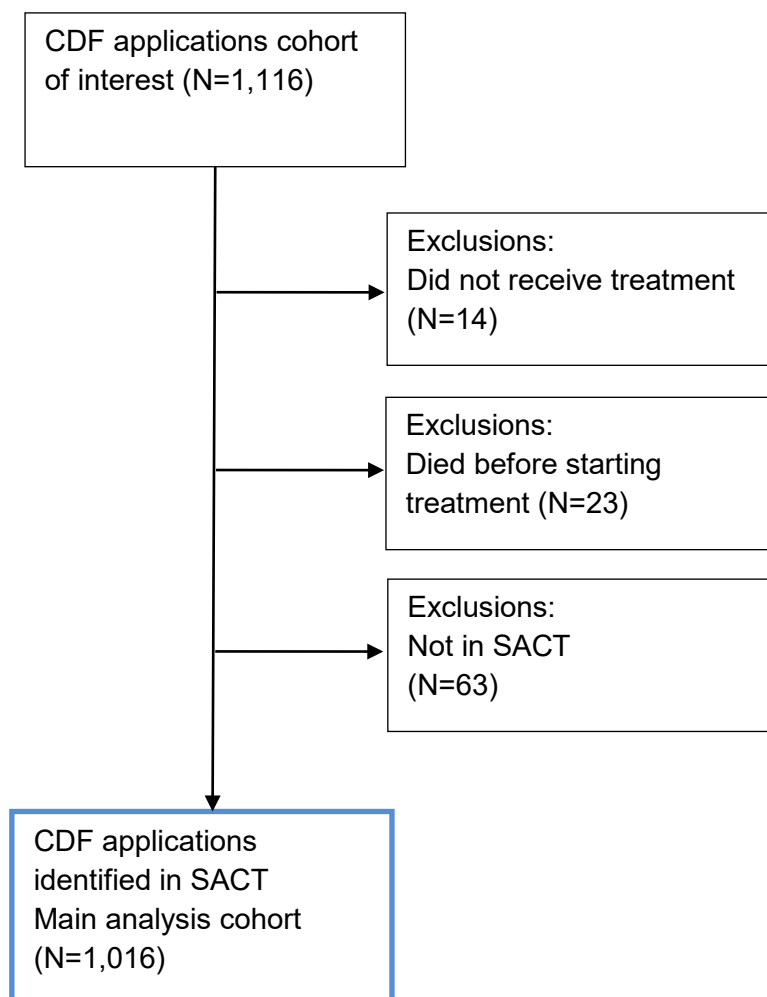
CDF applications cohort of interest (N=1,116)

Exclusions:
Did not receive treatment (N=14)

Exclusions:
Died before starting treatment (N=23)

Exclusions:
Not in SACT (N=63)

CDF applications identified in SACT Main analysis cohort (N=1,016)